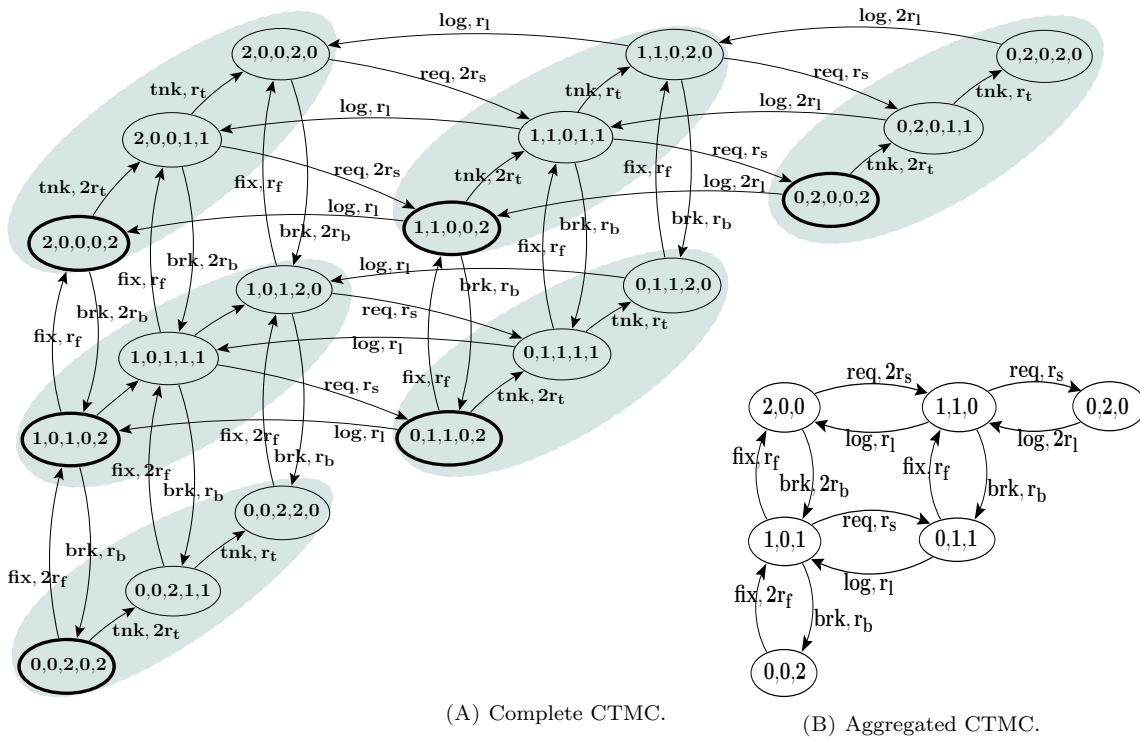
log, $r_l$
log, $2r_l$
2,0,0,2,0
1,1,0,2,0
0,2,0,2,0
req, $2r_s$
req, $r_s$
tnk, $r_t$
tnk, $r_t$
tnk, $r_t$
log, $r_l$
log, $2r_l$
2,0,0,1,1
1,1,0,1,1
0,2,0,1,1
req, $2r_s$
req, $r_s$
tnk, $2r_t$
tnk, $2r_t$
fix, $r_f$
tnk, $2r_t$
log, $2r_l$
log, $r_l$
0,2,0,0,2
2,0,0,0,2
1,1,0,0,2
brk, $2r_b$
brk, $r_b$
brk, $r_b$
fix, $r_f$
fix, $r_f$
log, $r_l$
1,0,1,2,0
0,1,1,2,0
brk, $2r_b$
req, $r_s$
fix, $r_f$
tnk, $r_t$
log, $r_l$
1,0,1,1,1
0,1,1,1,1
req, $r_s$
fix, $r_f$
tnk, $2r_t$
log, $r_l$
1,0,1,0,2
0,1,1,0,2
fix, $2r_f$
fix, $2r_f$
brk, $r_b$
brk, $r_b$
brk, $r_b$
0,0,2,2,0
fix, $2r_f$
tnk, $r_t$
0,0,2,1,1
tnk, $2r_t$
0,0,2,0,2

(A) Complete CTMC.

req, $2r_s$
req, $r_s$
2,0,0
1,1,0
0,2,0
log, $r_l$
log, $2r_l$
fix, $r_f$
brk, $2r_b$
fix, $r_f$
brk, $r_b$
req, $r_s$
1,0,1
0,1,1
log, $r_l$
fix, $2r_f$
brk, $r_b$
0,0,2

(B) Aggregated CTMC.